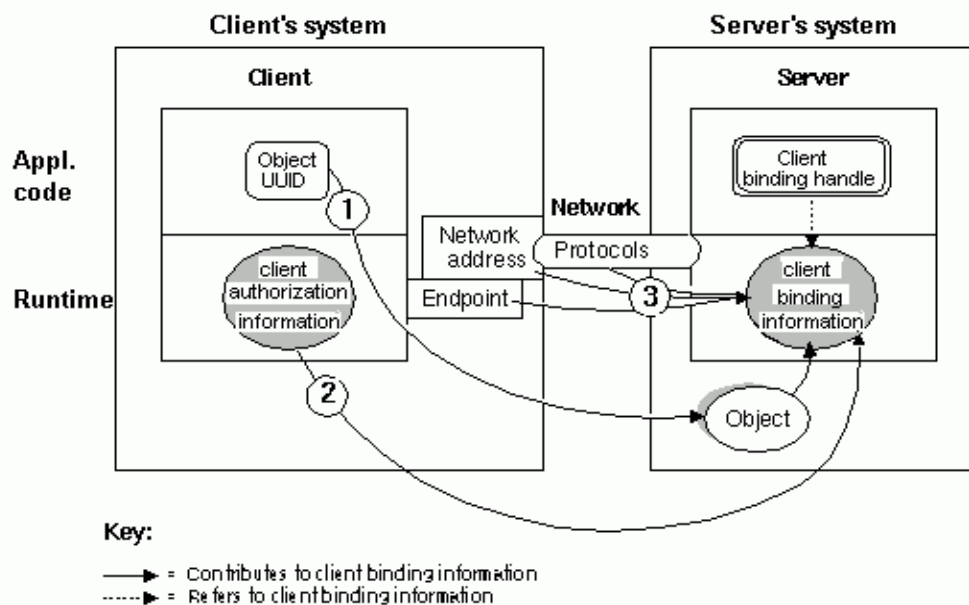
Client's system

Server's system

Client

Server

Appl. code

Runtime

Object UUID

1

client authorization information

2

Network

Network address

Protocols

Endpoint

3

Client binding handle

client binding information

Object

Key:

= Contributes to client binding information

= Refers to client binding information